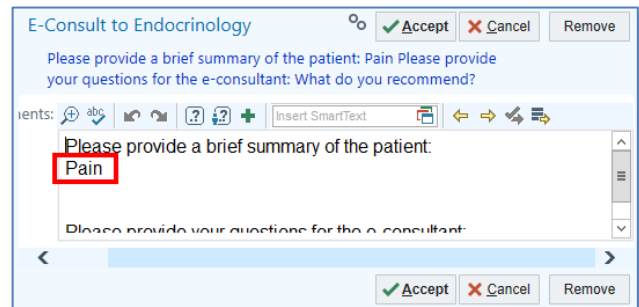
E-Consult to Endocrinology

Accept Cancel Remove

Please provide a brief summary of the patient: Pain Please provide your questions for the e-consultant: What do you recommend?

ıents: Insert SmartText

Please provide a brief summary of the patient:
Pain

Please provide your questions for the e-consultant:

Accept Cancel Remove